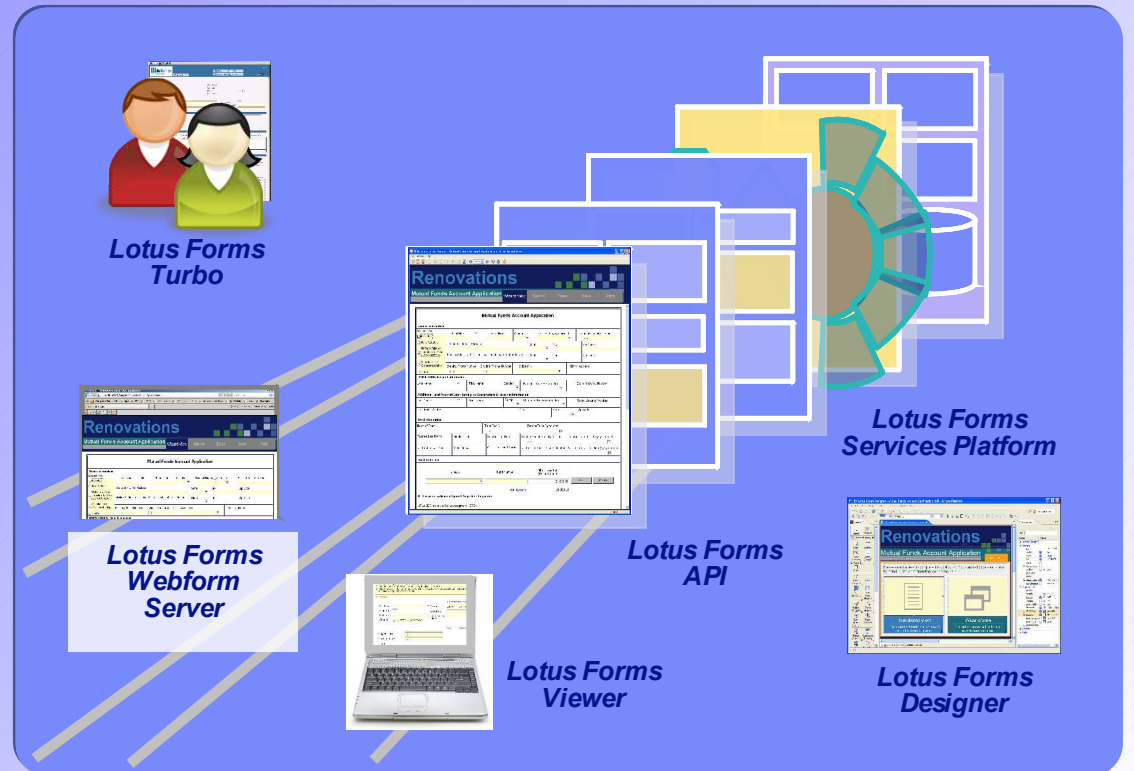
Lotus Forms Turbo

Renovations
Mutual Funds Account Application

Mutual Funds Account Application

Renovations
Mutual Funds Account Application

Mutual Funds Account Application

Lotus Forms Webform Server

Lotus Forms API

Lotus Forms Services Platform

Renovations
Mutual Funds Account Application

Lotus Forms Viewer

Lotus Forms Designer